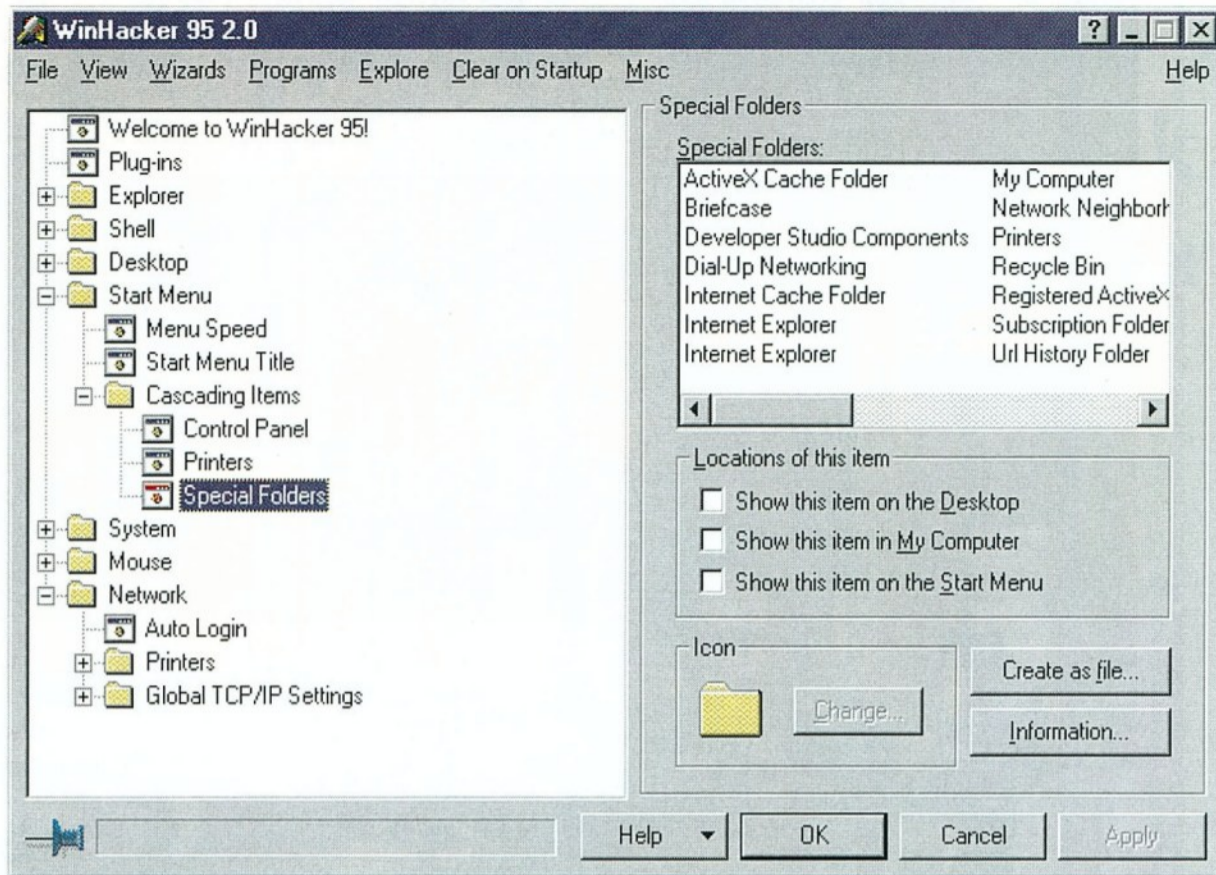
WinHacker 95 2.0

File View Wizards Programs Explore Clear on Startup Misc Help

Welcome to WinHacker 95!
Plug-ins
Explorer
Shell
Desktop
Start Menu
Menu Speed
Start Menu Title
Cascading Items
Control Panel
Printers
Special Folders
System
Mouse
Network
Auto Login
Printers
Global TCP/IP Settings

Special Folders

Special Folders:

ActiveX Cache Folder
Briefcase
Developer Studio Components
Dial-Up Networking
Internet Cache Folder
Internet Explorer
Internet Explorer

My Computer
Network Neighborh
Printers
Recycle Bin
Registered ActiveX
Subscription Folder
Url History Folder

Locations of this item

Show this item on the Desktop
Show this item in My Computer
Show this item on the Start Menu

Icon

Change...

Create as file...

Information...

Help

OK

Cancel

Apply